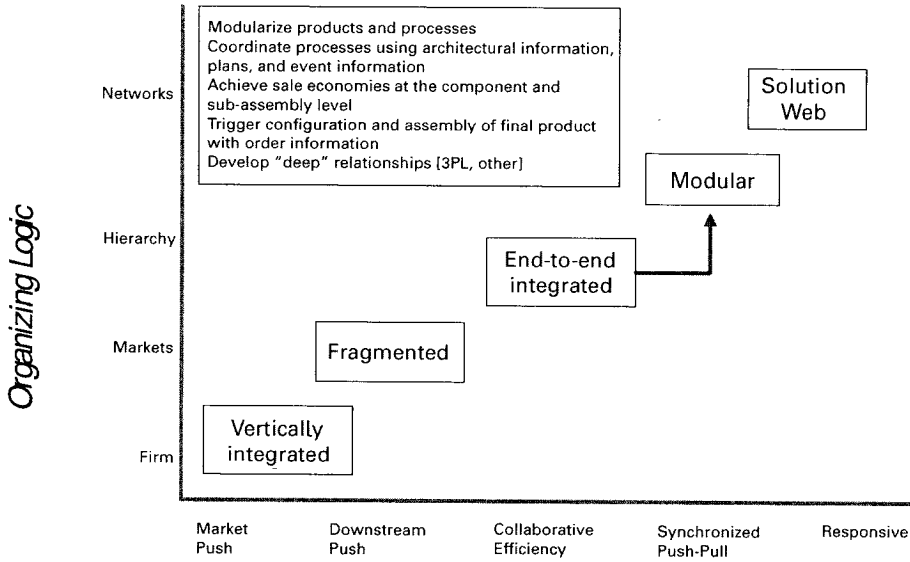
Modularize products and processes
Coordinate processes using architectural information, plans, and event information
Achieve sale economies at the component and sub-assembly level
Trigger configuration and assembly of final product with order information
Develop "deep" relationships [3PL, other]

Networks

Solution Web

Modular

Organizing Logic

Hierarchy

End-to-end integrated

Markets

Fragmented

Vertically integrated

Firm

Market Push

Downstream Push

Collaborative Efficiency

Synchronized Push-Pull

Responsive